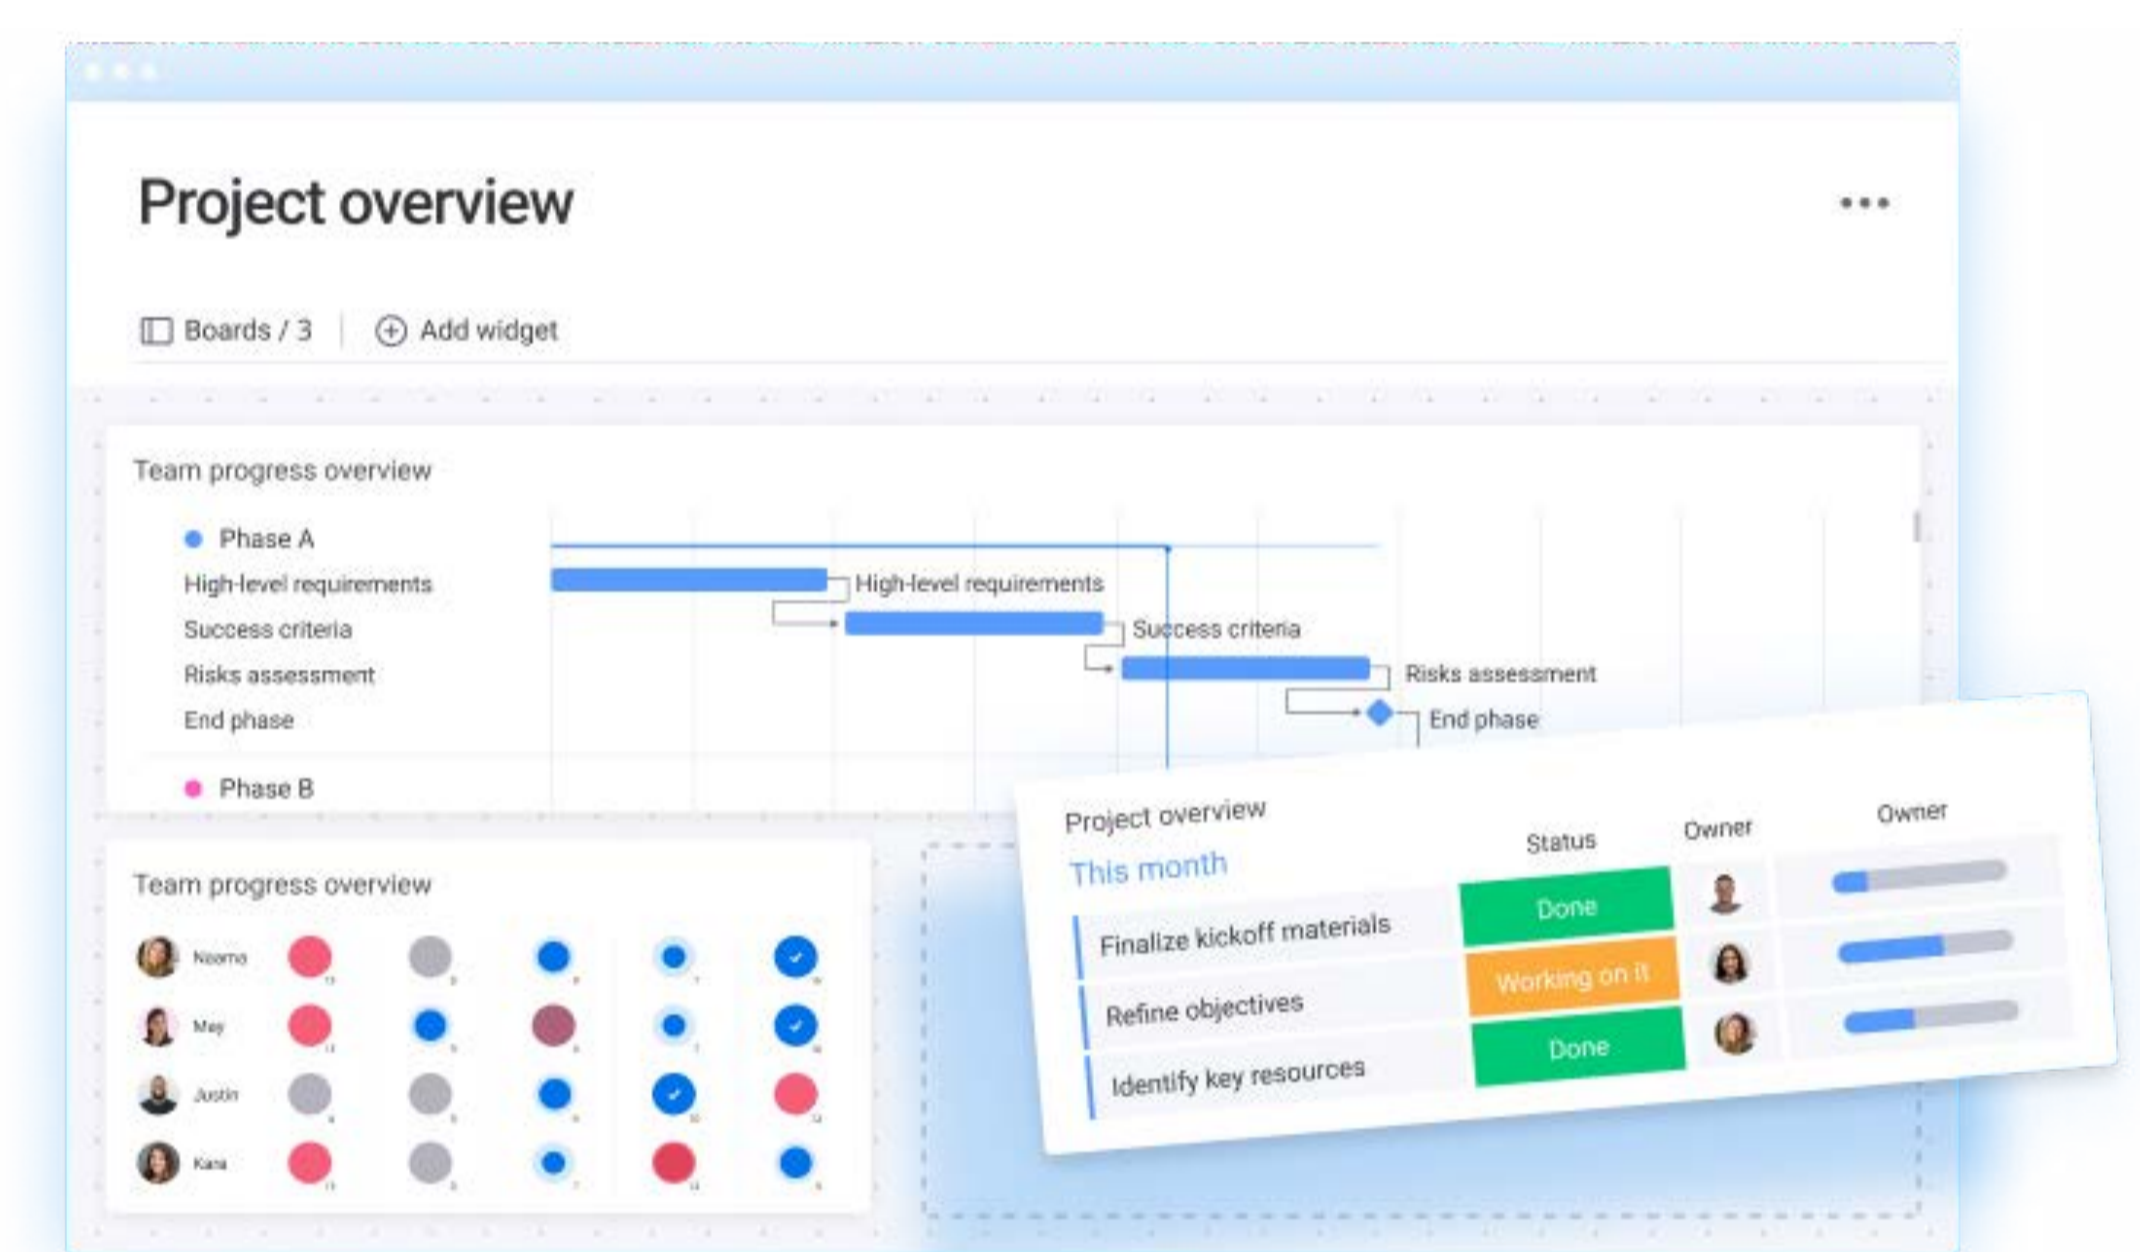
Project overview

•••

Boards / 3 | Add widget

Team progress overview

Phase A
High-level requirements
Success criteria
Risks assessment
End phase

Phase B

High-level requirements
Success criteria
Risks assessment
End phase

Team progress overview

Noama
May
Justin
Kara

Project overview
This month

| | Status | Owner | Owner |
|---|---|---|---|
| Finalize kickoff materials | Done | | |
| Refine objectives | Working on it | | |
| Identify key resources | Done | | |